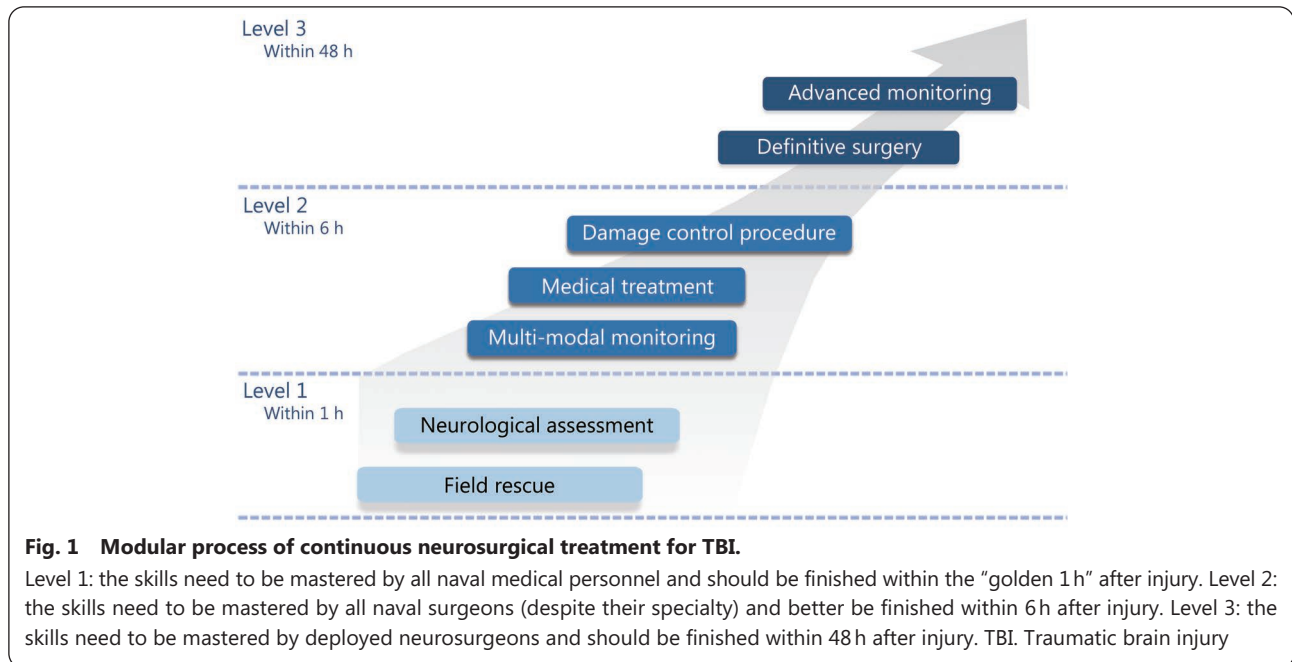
Level 3
Within 48 h

Advanced monitoring

Definitive surgery

Level 2
Within 6 h

Damage control procedure

Medical treatment

Multi-modal monitoring

Level 1
Within 1 h

Neurological assessment

Field rescue

**Fig. 1 Modular process of continuous neurosurgical treatment for TBI.**
Level 1: the skills need to be mastered by all naval medical personnel and should be finished within the "golden 1 h" after injury. Level 2: the skills need to be mastered by all naval surgeons (despite their specialty) and better be finished within 6 h after injury. Level 3: the skills need to be mastered by deployed neurosurgeons and should be finished within 48 h after injury. TBI. Traumatic brain injury